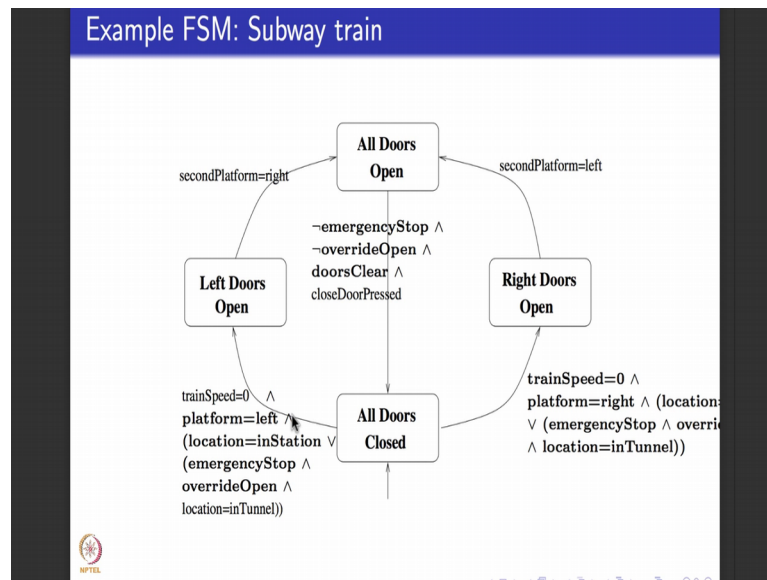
Example FSM: Subway train

All Doors Open

secondPlatform=right

secondPlatform=left

$\neg$emergencyStop $\wedge$
$\neg$overrideOpen $\wedge$
doorsClear $\wedge$
closeDoorPressed

Left Doors Open

Right Doors Open

trainSpeed=0 $\wedge$
platform=left $\wedge$
(location=inStation $\vee$
(emergencyStop $\wedge$
overrideOpen $\wedge$
location=inTunnel))

All Doors Closed

trainSpeed=0 $\wedge$
platform=right $\wedge$ (location=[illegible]
$\vee$ (emergencyStop $\wedge$ overri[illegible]
$\wedge$ location=inTunnel))

NPTEL